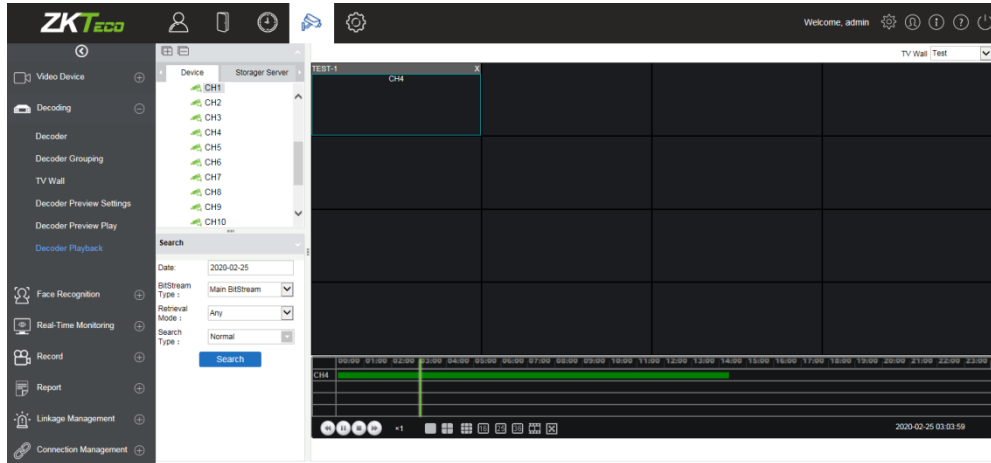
ZKTeco

Welcome, admin

Video Device
Decoding
Decoder
Decoder Grouping
TV Wall
Decoder Preview Settings
Decoder Preview Play
Decoder Playback
Face Recognition
Real-Time Monitoring
Record
Report
Linkage Management
Connection Management

Device Storager Server
CH1
CH2
CH3
CH4
CH5
CH6
CH7
CH8
CH9
CH10

Search
Date: 2020-02-25
BitStream Type : Main BitStream
Retrieval Mode : Any
Search Type : Normal
Search

TV Wall Test
TEST-1 X
CH4

00:00 01:00 02:00 03:00 04:00 05:00 06:00 07:00 08:00 09:00 10:00 11:00 12:00 13:00 14:00 15:00 16:00 17:00 18:00 19:00 20:00 21:00 22:00 23:00
CH4
×1
2020-02-25 03:03:59